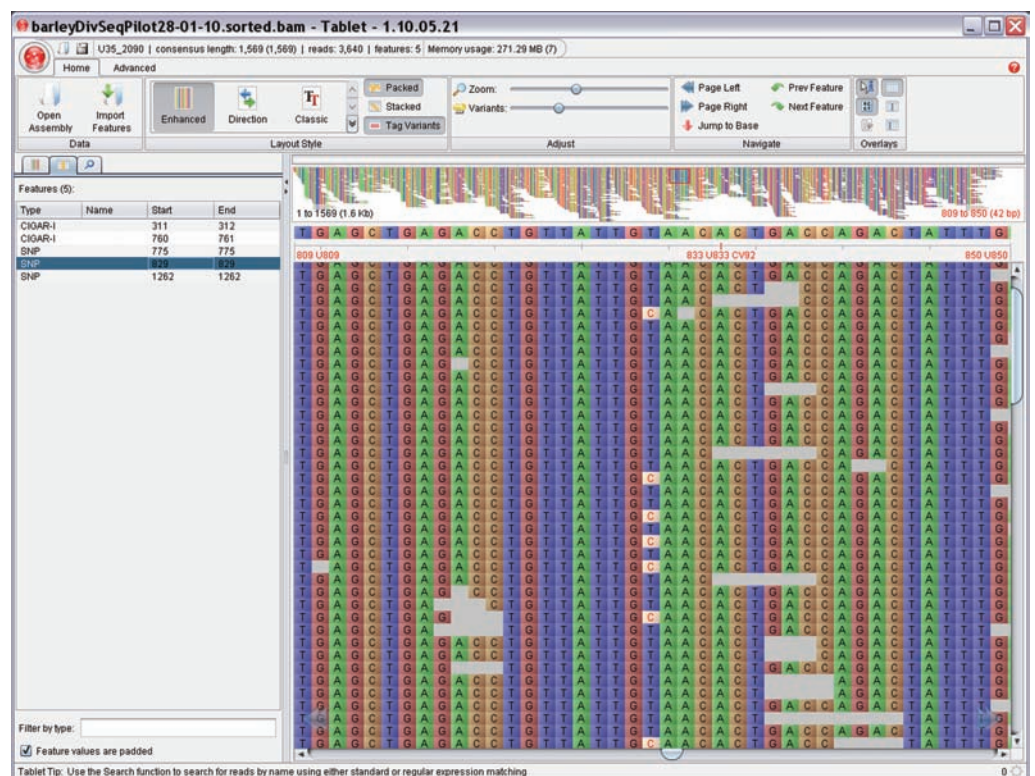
barleyDivSeqPilot28-01-10.sorted.bam - Tablet - 1.10.05.21

U35_2090 | consensus length: 1,569 (1,569) | reads: 3,640 | features: 5 | Memory usage: 271.29 MB (7)

Home Advanced

Open Assembly
Import Features
Data

Enhanced
Direction
Classic
Packed
Stacked
Tag Variants
Layout Style

Zoom:
Variants:
Adjust

Page Left
Page Right
Jump to Base
Prev Feature
Next Feature
Navigate

Overlays

Features (5):

| Type | Name | Start | End |
|---|---|---|---|
| CIGAR-I | | 311 | 312 |
| CIGAR-I | | 760 | 761 |
| SNP | | 775 | 775 |
| SNP | | 829 | 829 |
| SNP | | 1262 | 1262 |

1 to 1569 (1.6 Kb)
809 to 850 (42 bp)

T G A G C T G A G A C C T G T T A T T G T A A C A C T G A C C A G A C T A T T T G

809 U809
833 U833 CV92
850 U850

Filter by type:
Feature values are padded

Tablet Tip: Use the Search function to search for reads by name using either standard or regular expression matching